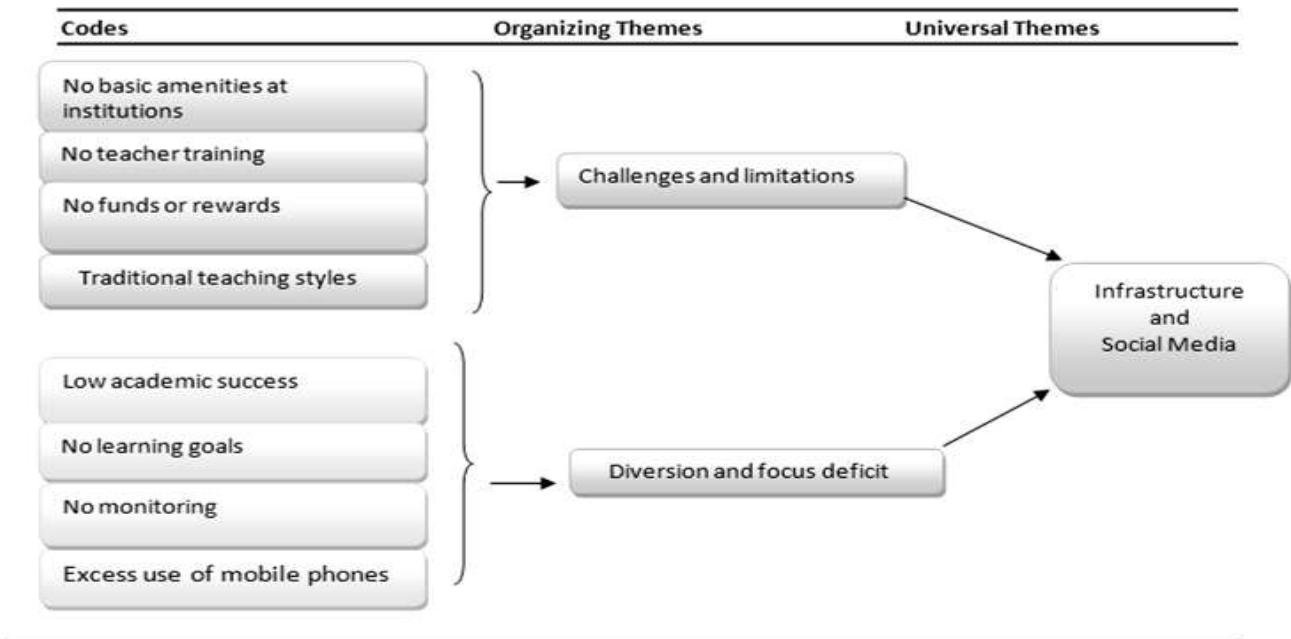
Codes

Organizing Themes

Universal Themes

No basic amenities at institutions

No teacher training

No funds or rewards

Traditional teaching styles

Challenges and limitations

Infrastructure and Social Media

Low academic success

No learning goals

No monitoring

Excess use of mobile phones

Diversion and focus deficit